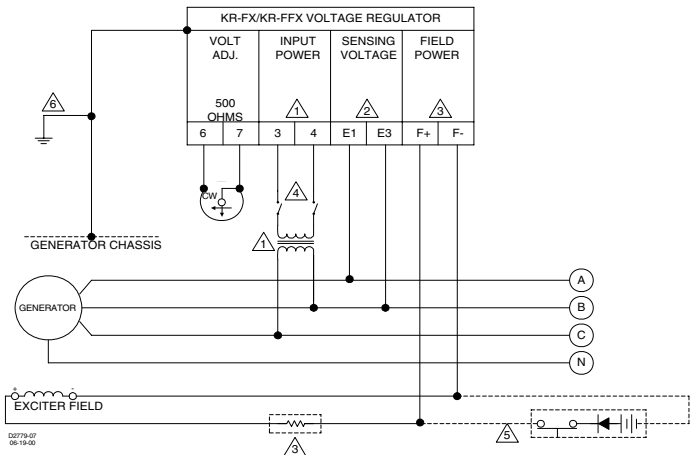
KR-FX/KR-FFX VOLTAGE REGULATOR

VOLT ADJ.

INPUT POWER

SENSING VOLTAGE

FIELD POWER

1

2

3

500 OHMS

6

7

3

4

E1

E3

F+

F-

6

CW

4

GENERATOR CHASSIS

1

GENERATOR

A

B

C

N

+

-

EXCITER FIELD

3

5

D2779-07
06-19-00